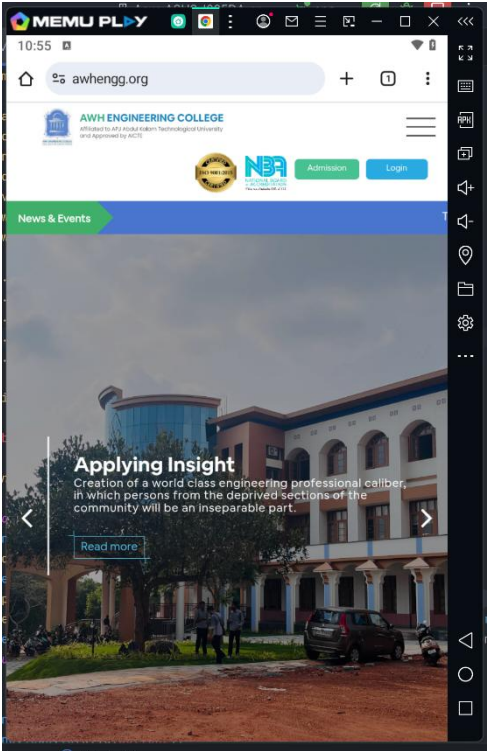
MEMU PLAY

10:55

awhengg.org

1

AWH ENGINEERING COLLEGE
Affiliated to APJ Abdul Kalam Technological University and Approved by AICTE

NBA
NATIONAL BOARD of ACCREDITATION

Admission

Login

News & Events

Applying Insight
Creation of a world class engineering professional caliber, in which persons from the deprived sections of the community will be an inseparable part.

Read more

APK